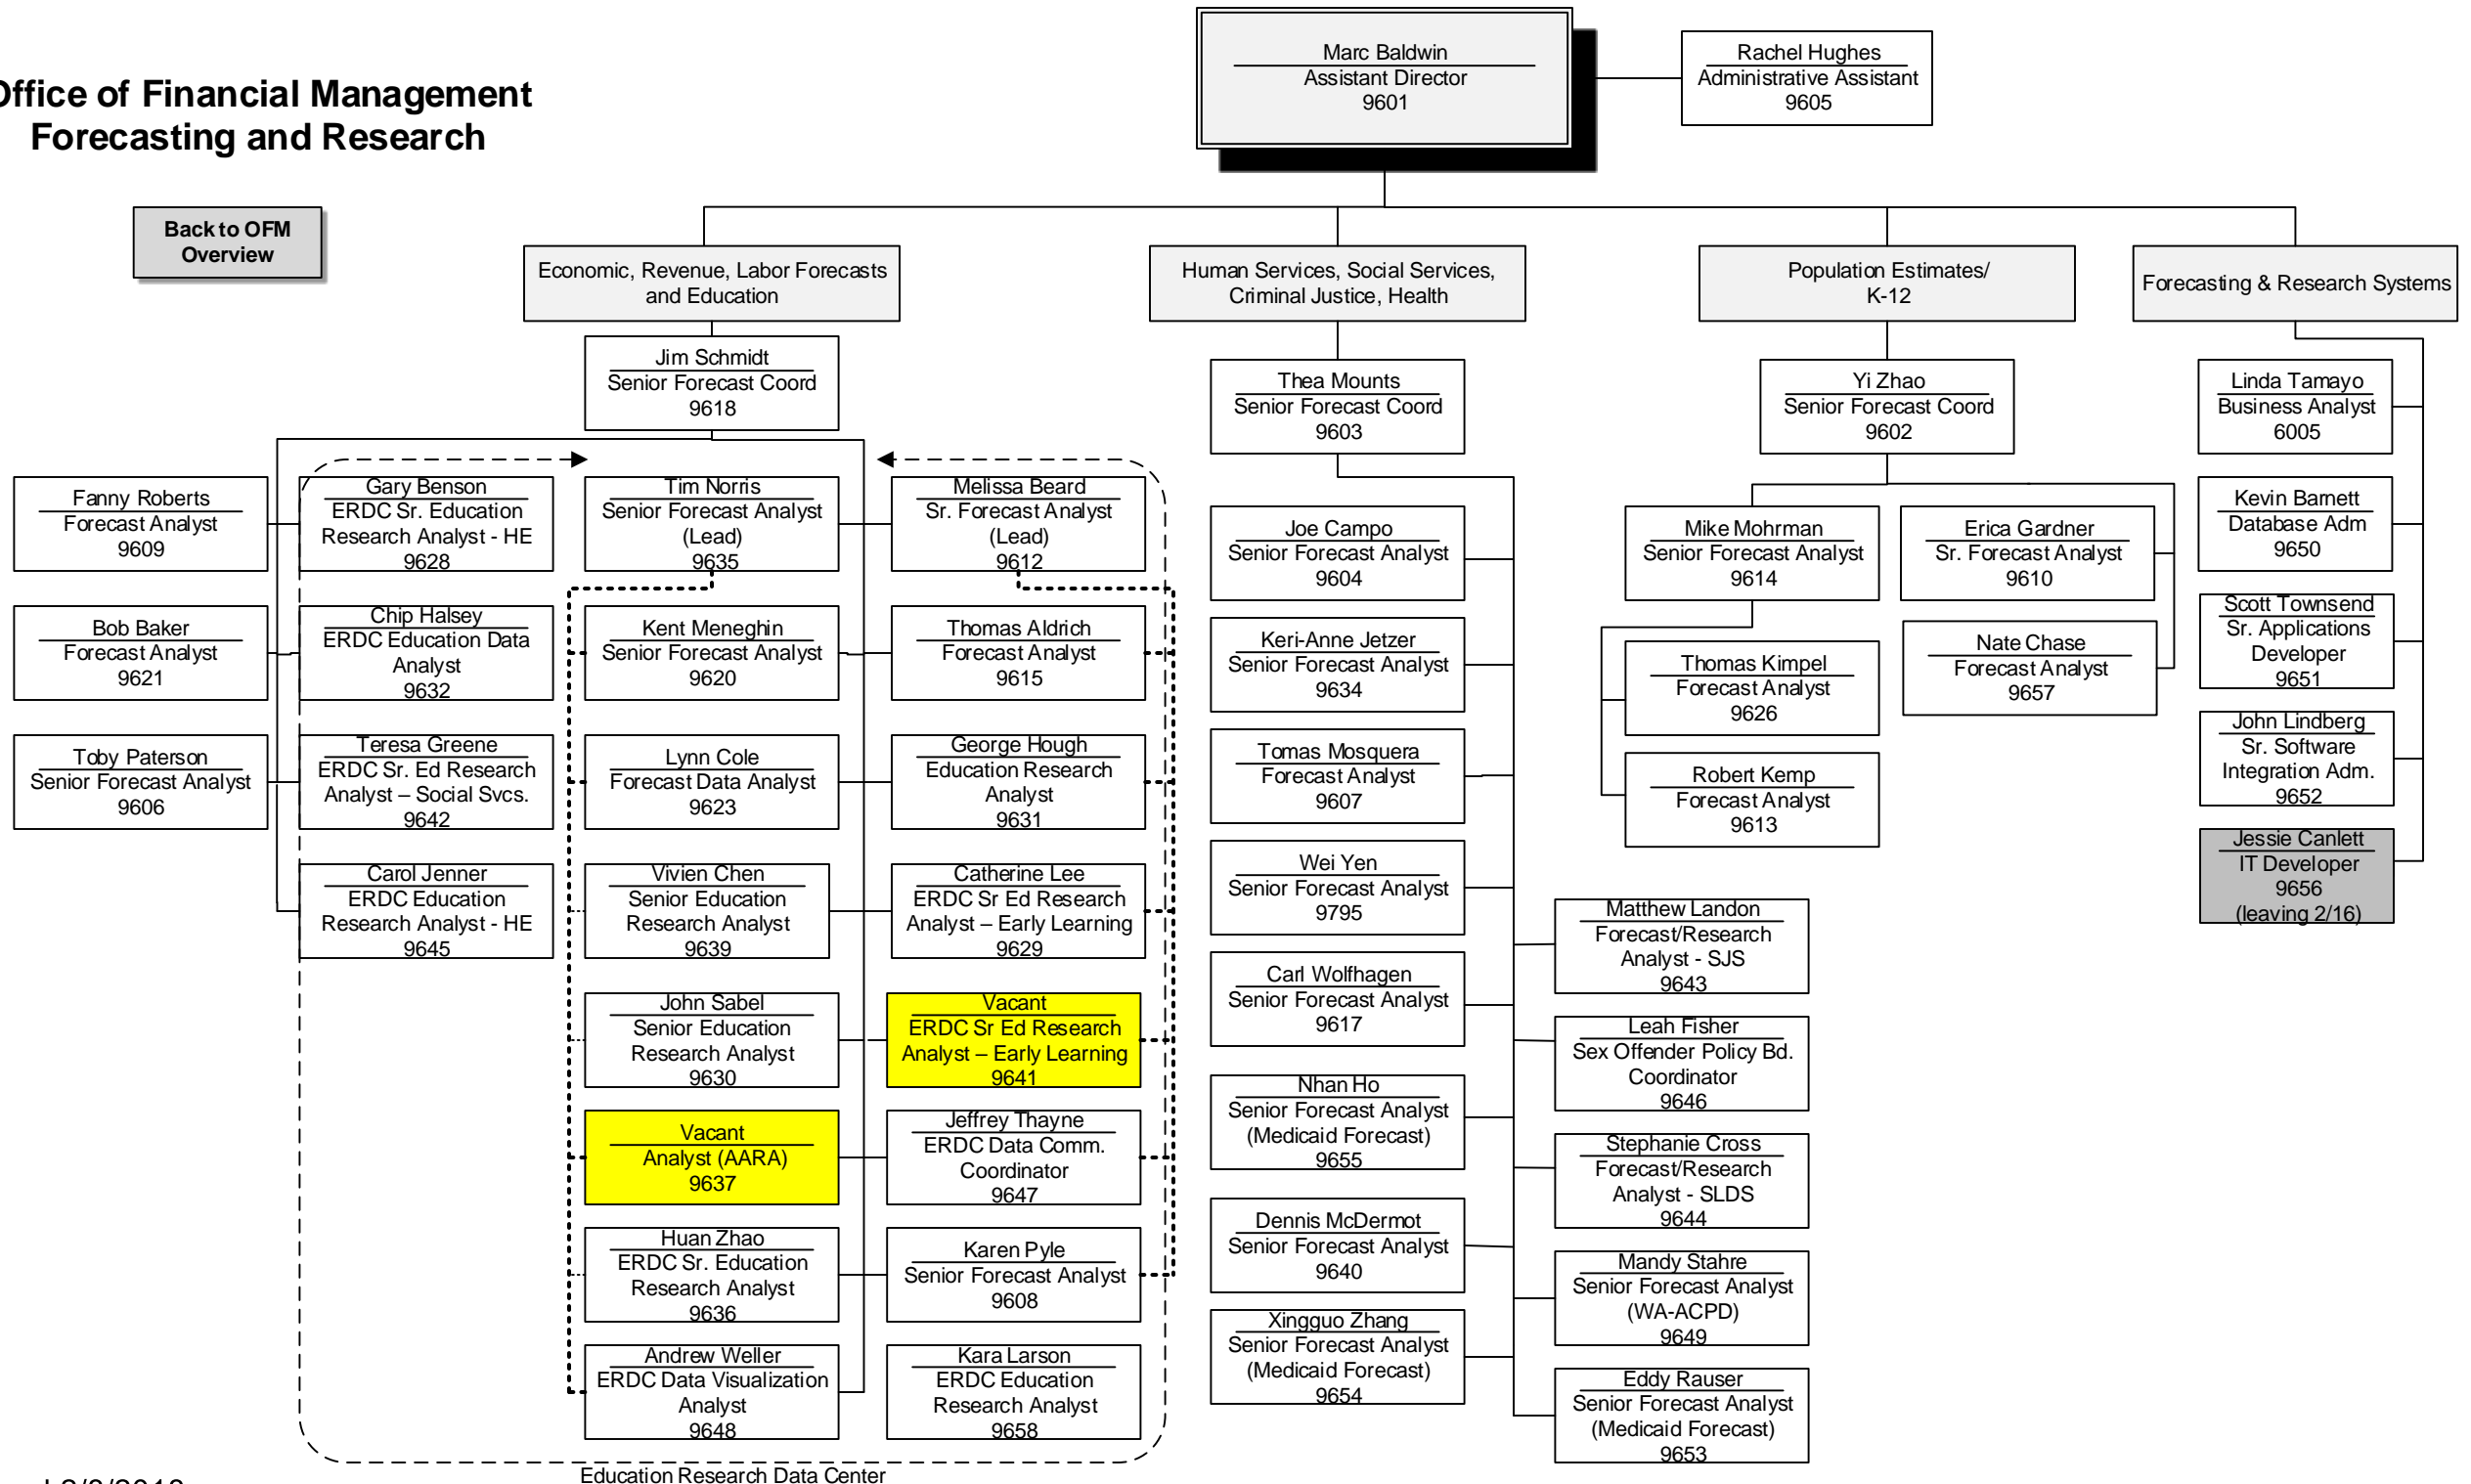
Office of Financial Management
Forecasting and Research

Back to OFM Overview

Marc Baldwin
Assistant Director
9601

Rachel Hughes
Administrative Assistant
9605

Economic, Revenue, Labor Forecasts and Education

Human Services, Social Services, Criminal Justice, Health

Population Estimates/ K-12

Forecasting & Research Systems

Jim Schmidt
Senior Forecast Coord
9618

Thea Mounts
Senior Forecast Coord
9603

Yi Zhao
Senior Forecast Coord
9602

Linda Tamayo
Business Analyst
6005

Fanny Roberts
Forecast Analyst
9609

Bob Baker
Forecast Analyst
9621

Toby Paterson
Senior Forecast Analyst
9606

Gary Benson
ERDC Sr. Education Research Analyst - HE
9628

Chip Halsey
ERDC Education Data Analyst
9632

Teresa Greene
ERDC Sr. Ed Research Analyst – Social Svcs.
9642

Carol Jenner
ERDC Education Research Analyst - HE
9645

Tim Norris
Senior Forecast Analyst (Lead)
9635

Kent Meneghin
Senior Forecast Analyst
9620

Lynn Cole
Forecast Data Analyst
9623

Vivien Chen
Senior Education Research Analyst
9639

John Sabel
Senior Education Research Analyst
9630

Vacant
Analyst (AARA)
9637

Huan Zhao
ERDC Sr. Education Research Analyst
9636

Andrew Weller
ERDC Data Visualization Analyst
9648

Melissa Beard
Sr. Forecast Analyst (Lead)
9612

Thomas Aldrich
Forecast Analyst
9615

George Hough
Education Research Analyst
9631

Catherine Lee
ERDC Sr Ed Research Analyst – Early Learning
9629

Vacant
ERDC Sr Ed Research Analyst – Early Learning
9641

Jeffrey Thayne
ERDC Data Comm. Coordinator
9647

Karen Pyle
Senior Forecast Analyst
9608

Kara Larson
ERDC Education Research Analyst
9658

Education Research Data Center

Joe Campo
Senior Forecast Analyst
9604

Keri-Anne Jetzer
Senior Forecast Analyst
9634

Tomas Mosquera
Forecast Analyst
9607

Wei Yen
Senior Forecast Analyst
9795

Carl Wolfhagen
Senior Forecast Analyst
9617

Nhan Ho
Senior Forecast Analyst (Medicaid Forecast)
9655

Dennis McDermot
Senior Forecast Analyst
9640

Xingguo Zhang
Senior Forecast Analyst (Medicaid Forecast)
9654

Matthew Landon
Forecast/Research Analyst - SJS
9643

Leah Fisher
Sex Offender Policy Bd. Coordinator
9646

Stephanie Cross
Forecast/Research Analyst - SLDS
9644

Mandy Stahre
Senior Forecast Analyst (WA-ACPD)
9649

Eddy Rauser
Senior Forecast Analyst (Medicaid Forecast)
9653

Mike Mohrman
Senior Forecast Analyst
9614

Erica Gardner
Sr. Forecast Analyst
9610

Thomas Kimpel
Forecast Analyst
9626

Nate Chase
Forecast Analyst
9657

Robert Kemp
Forecast Analyst
9613

Kevin Barnett
Database Adm
9650

Scott Townsend
Sr. Applications Developer
9651

John Lindberg
Sr. Software Integration Adm.
9652

Jessie Canlett
IT Developer
9656
(leaving 2/16)

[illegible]